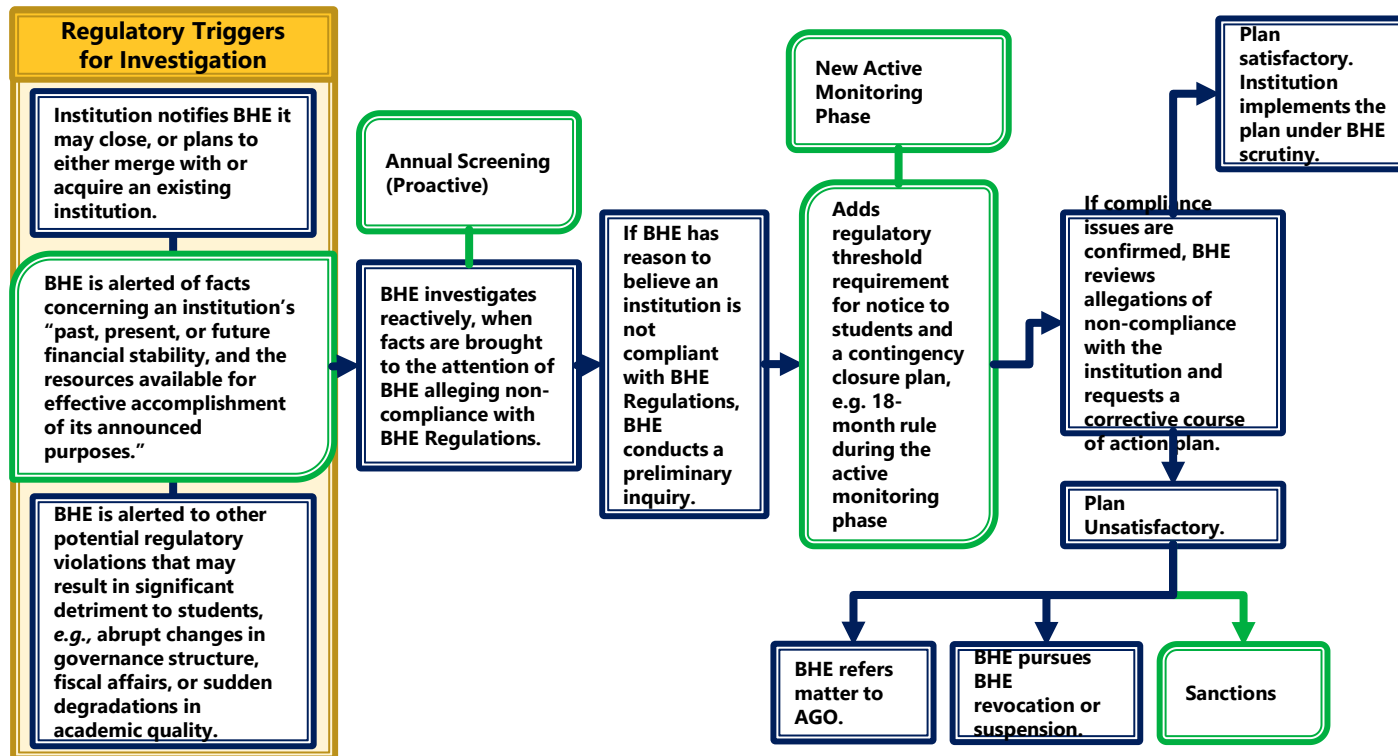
Regulatory Triggers for Investigation

Institution notifies BHE it may close, or plans to either merge with or acquire an existing institution.

BHE is alerted of facts concerning an institution's "past, present, or future financial stability, and the resources available for effective accomplishment of its announced purposes."

BHE is alerted to other potential regulatory violations that may result in significant detriment to students, *e.g.,* abrupt changes in governance structure, fiscal affairs, or sudden degradations in academic quality.

Annual Screening (Proactive)

BHE investigates reactively, when facts are brought to the attention of BHE alleging non-compliance with BHE Regulations.

If BHE has reason to believe an institution is not compliant with BHE Regulations, BHE conducts a preliminary inquiry.

New Active Monitoring Phase

Adds regulatory threshold requirement for notice to students and a contingency closure plan, e.g. 18-month rule during the active monitoring phase

If compliance issues are confirmed, BHE reviews allegations of non-compliance with the institution and requests a corrective course of action plan.

Plan satisfactory. Institution implements the plan under BHE scrutiny.

Plan Unsatisfactory.

BHE refers matter to AGO.

BHE pursues BHE revocation or suspension.

Sanctions